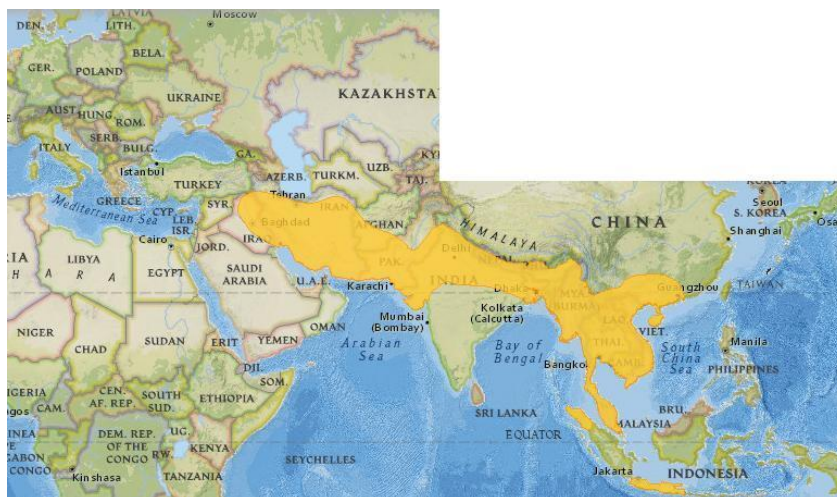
DEN.
LITH.
LATVIA
Moscow
BELA.
GER.
POLAND
UKRAINE
KAZAKHSTA
AUST.
HUNG.
ROM.
SERB.
BULG.
ITALY
GA.
AZERB.
TURKM.
UZB.
KY
TAJ.
Istanbul
TURKEY
Tehran
GREECE
Mediterranean Sea
CYP.
SYR.
LEB.
ISR.
IRAN
AFGHAN.
Baghdad
IRA
HIMALAYA
CHINA
Seoul
S. KOREA
Osa
Shanghai
Cairo
JORD.
Delhi
LIBYA
A R A
EGYPT
SAUDI ARABIA
PAK.
INDIA
NEPAL
U.A.E.
Karachi
Dhaka
MYA.
(BURMA)
Guangzhou
TAIWAN
NIGER
OMAN
Kolkata
(Calcutta)
Mumbai
(Bombay)
VIET.
CHAD
SUDAN
ERIT.
YEMEN
Arabian Sea
Bay of Bengal
THAI.
CAMB.
South China Sea
Manila
PHILIPPINES
DJI.
SOM.
Bangkok
GERIA
gos
CAM.
CEN. AF. REP.
SOUTH SUD.
ETHIOPIA
SRI LANKA
BRU.
MALAYSIA
EQUATOR
INEA
ABON
CONGO
DEM. REP. OF THE CONGO
UG.
RW.
KENYA
SEYCHELLES
Kinshasa
TANZANIA
Jakarta
INDONESIA